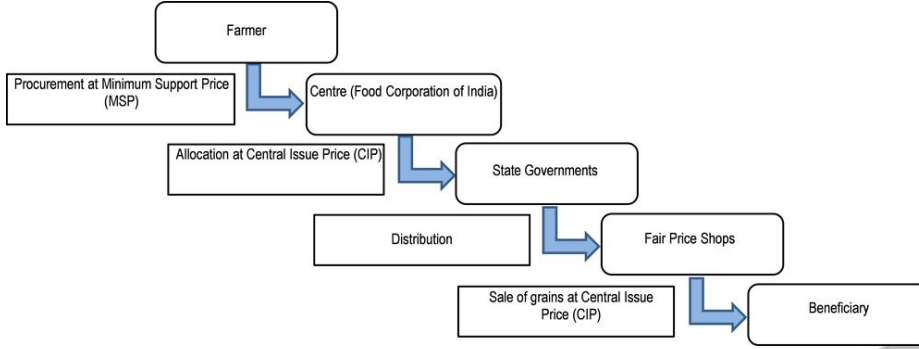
Farmer

Procurement at Minimum Support Price (MSP)

Centre (Food Corporation of India)

Allocation at Central Issue Price (CIP)

State Governments

Distribution

Fair Price Shops

Sale of grains at Central Issue Price (CIP)

Beneficiary